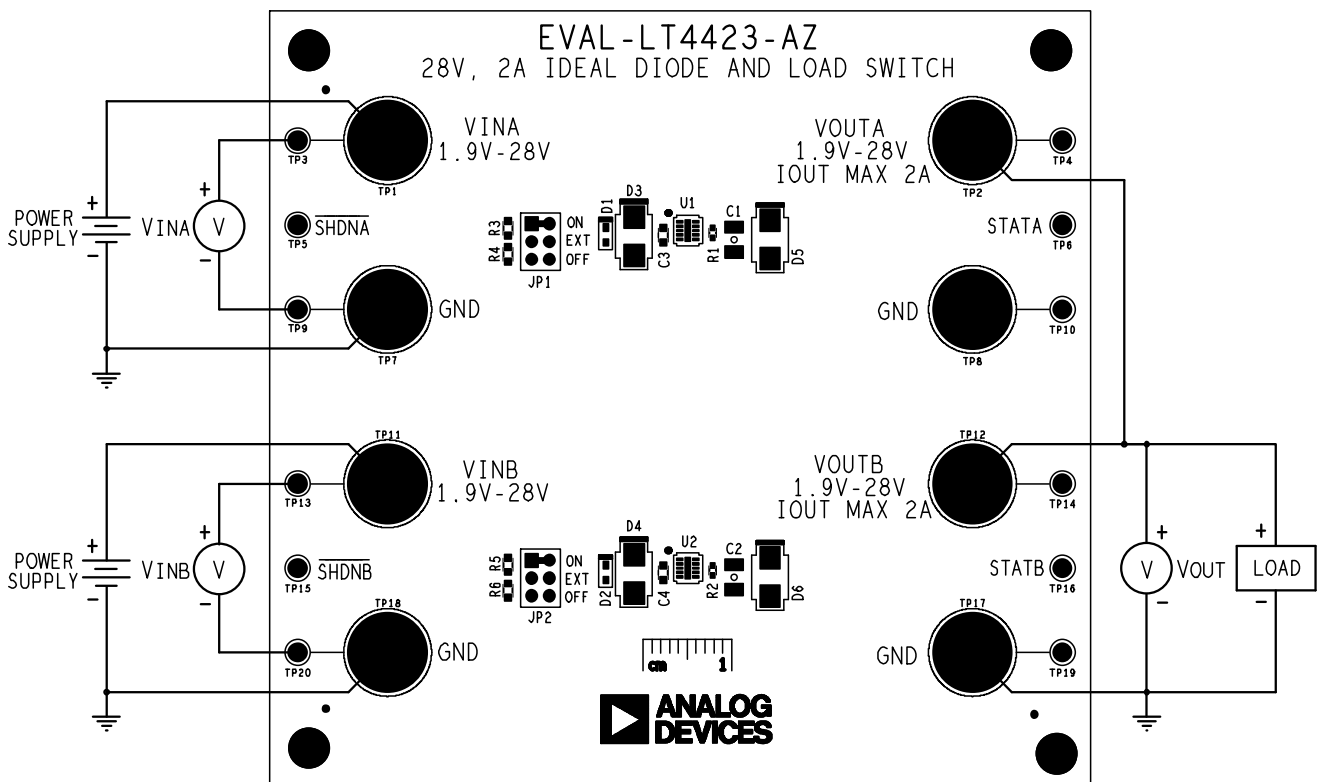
EVAL-LT4423-AZ
28V, 2A IDEAL DIODE AND LOAD SWITCH

VINA
1.9V-28V

VOUTA
1.9V-28V
IOUT MAX 2A

TP1 TP2 TP3 TP4

POWER SUPPLY + − VINA V + −

TP5 $\overline{SHDNA}$

R3 R4 ON EXT OFF JP1 D1 D3 C3 U1 R1 C1 D5

STATA TP6

GND TP9 TP7

GND TP8 TP10

TP11 TP12

VINB
1.9V-28V

VOUTB
1.9V-28V
IOUT MAX 2A

TP13 TP14

POWER SUPPLY + − VINB V + −

TP15 $\overline{SHDNB}$

R5 R6 ON EXT OFF JP2 D2 D4 C4 U2 R2 C2 D6

STATB TP16

+ V VOUT − + LOAD −

TP18 GND TP20

cm 1

GND TP17 TP19

ANALOG DEVICES